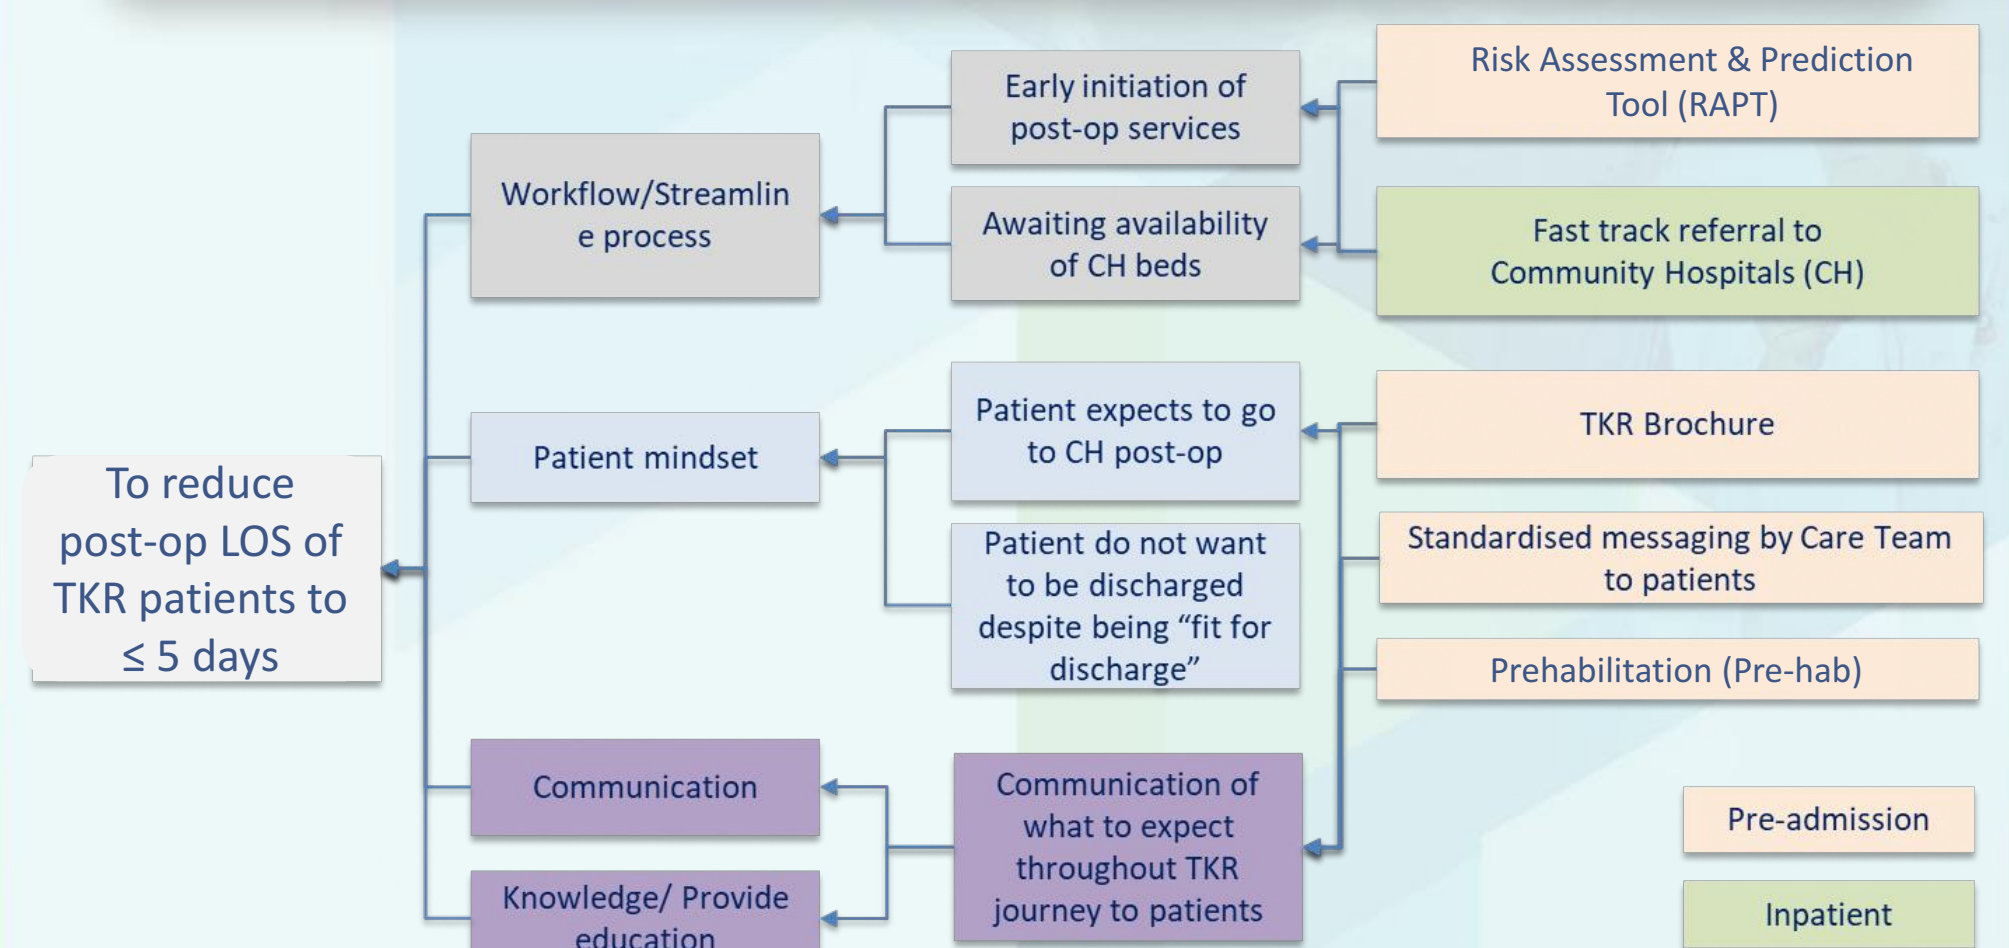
To reduce post-op LOS of TKR patients to ≤ 5 days

Workflow/Streamline process

Patient mindset

Communication

Knowledge/ Provide education

Early initiation of post-op services

Awaiting availability of CH beds

Patient expects to go to CH post-op

Patient do not want to be discharged despite being “fit for discharge”

Communication of what to expect throughout TKR journey to patients

Risk Assessment & Prediction Tool (RAPT)

Fast track referral to Community Hospitals (CH)

TKR Brochure

Standardised messaging by Care Team to patients

Prehabilitation (Pre-hab)

Pre-admission

Inpatient